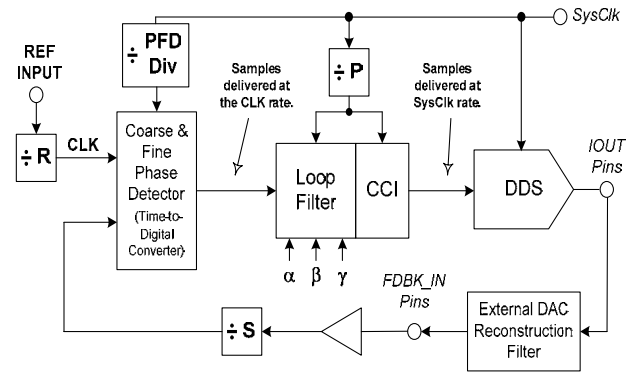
SysClk

REF INPUT

÷ R

CLK

÷ PFD Div

Coarse & Fine Phase Detector (Time-to-Digital Converter)

Samples delivered at the CLK rate.

÷ P

Loop Filter

CCI

$\alpha$ $\beta$ $\gamma$

Samples delivered at SysClk rate.

DDS

IOUT Pins

FDBK_IN Pins

External DAC Reconstruction Filter

÷ S